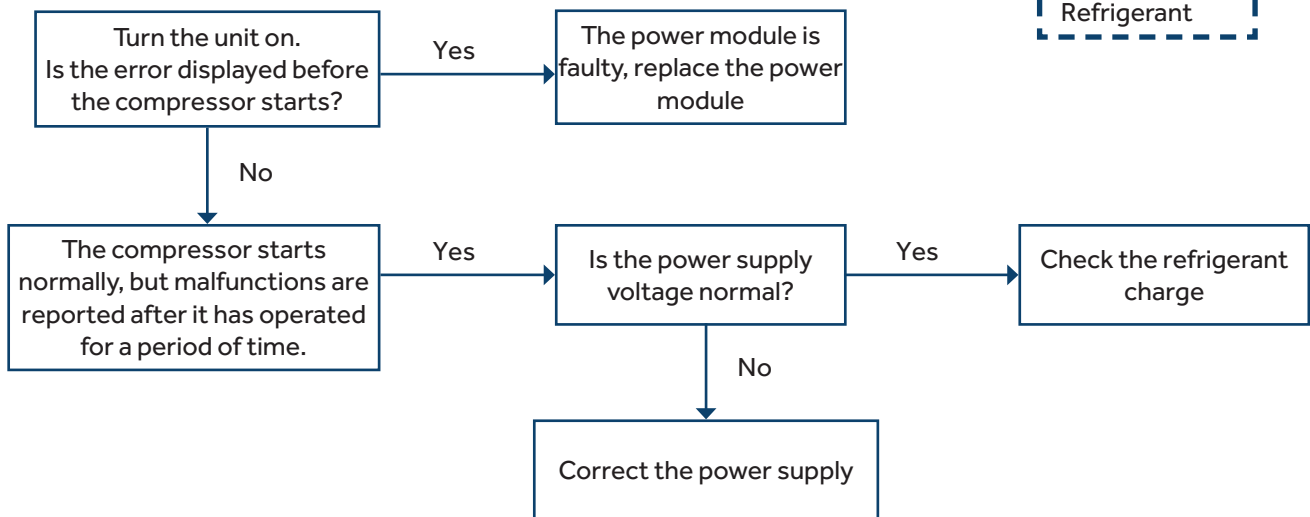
Refrigerant

Turn the unit on. Is the error displayed before the compressor starts?

Yes

The power module is faulty, replace the power module

No

The compressor starts normally, but malfunctions are reported after it has operated for a period of time.

Yes

Is the power supply voltage normal?

Yes

Check the refrigerant charge

No

Correct the power supply